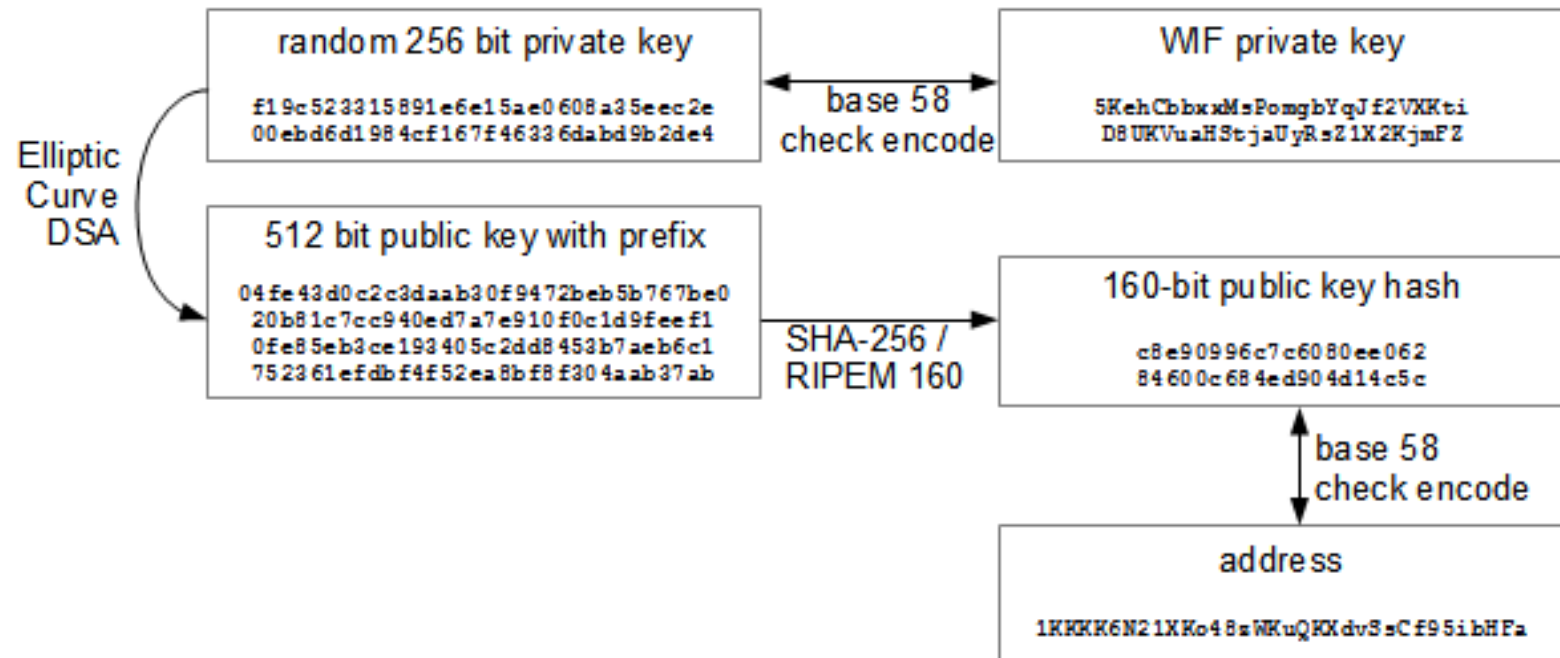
random 256 bit private key

f19c523315891e6e15ae0608a35eec2e00ebd6d1984cf167f46336dabd9b2de4

base 58 check encode

WIF private key

5KehCbbxxMsPomgbYqJf2VXKtiD8UKVuaHStjaUyRsZ1X2KjmFZ

Elliptic Curve DSA

512 bit public key with prefix

04fe43d0c2c3daab30f9472beb5b767be020b81c7cc940ed7a7e910f0c1d9feef10fe85eb3ce193405c2dd8453b7aeb6c1752361efdbf4f52ea8bf8f304aab37ab

SHA-256 / RIPEM 160

160-bit public key hash

c8e90996c7c6080ee06284600c684ed904d14c5c

base 58 check encode

address

1KKKK6N21XKo48zWKuQKXdvSsCf95ibHFa